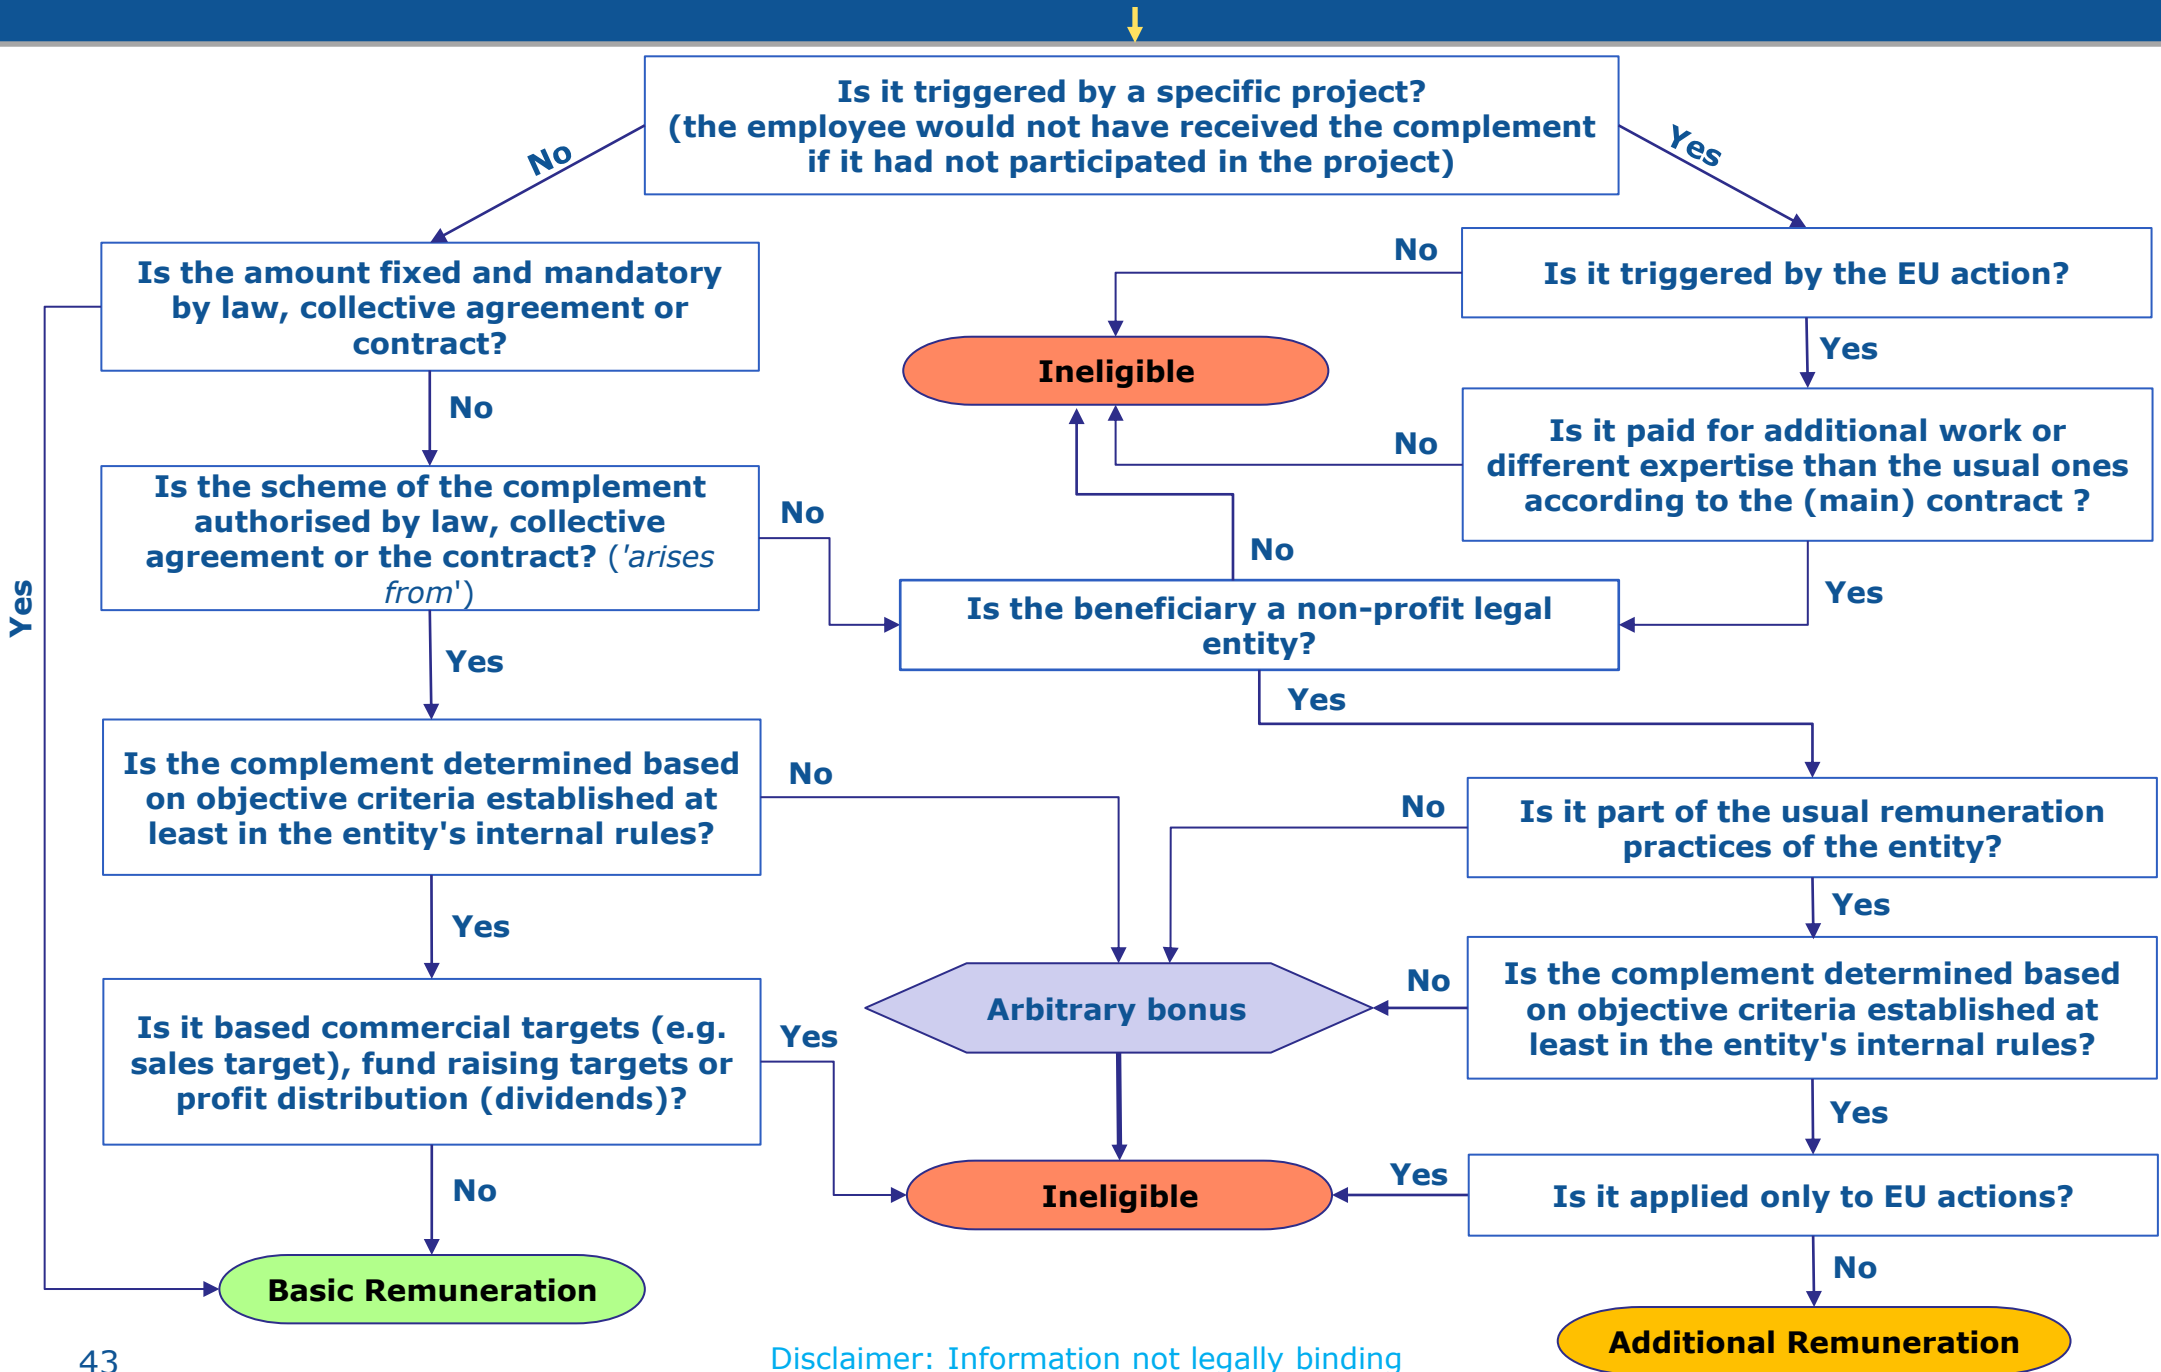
Is it triggered by a specific project?
(the employee would not have received the complement if it had not participated in the project)

No

Yes

Is the amount fixed and mandatory by law, collective agreement or contract?

No

Is it triggered by the EU action?

Ineligible

Yes

No

Is it paid for additional work or different expertise than the usual ones according to the (main) contract ?

No

Is the scheme of the complement authorised by law, collective agreement or the contract? ('arises from')

No

No

Yes

Is the beneficiary a non-profit legal entity?

Yes

Yes

Yes

Is the complement determined based on objective criteria established at least in the entity's internal rules?

No

No

Is it part of the usual remuneration practices of the entity?

Yes

Yes

No

Arbitrary bonus

Is the complement determined based on objective criteria established at least in the entity's internal rules?

Is it based commercial targets (e.g. sales target), fund raising targets or profit distribution (dividends)?

Yes

Yes

Yes

Ineligible

Is it applied only to EU actions?

No

No

Basic Remuneration

Additional Remuneration

43

Disclaimer: Information not legally binding